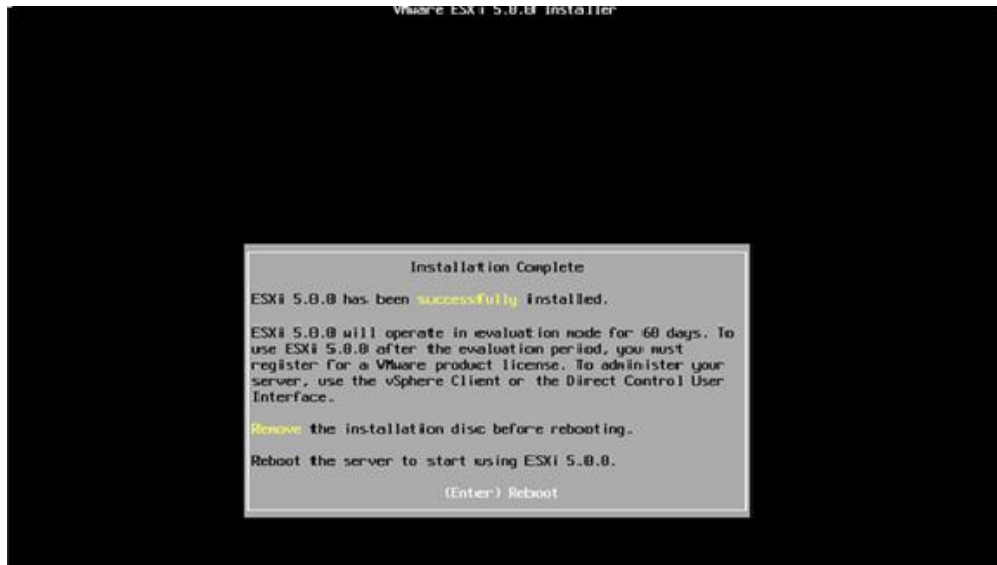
VMware ESXi 5.0.0 Installer

Installation Complete

ESXi 5.0.0 has been successfully installed.

ESXi 5.0.0 will operate in evaluation mode for 60 days. To use ESXi 5.0.0 after the evaluation period, you must register for a VMware product license. To administer your server, use the vSphere Client or the Direct Control User Interface.

Remove the installation disc before rebooting.

Reboot the server to start using ESXi 5.0.0.

(Enter) Reboot